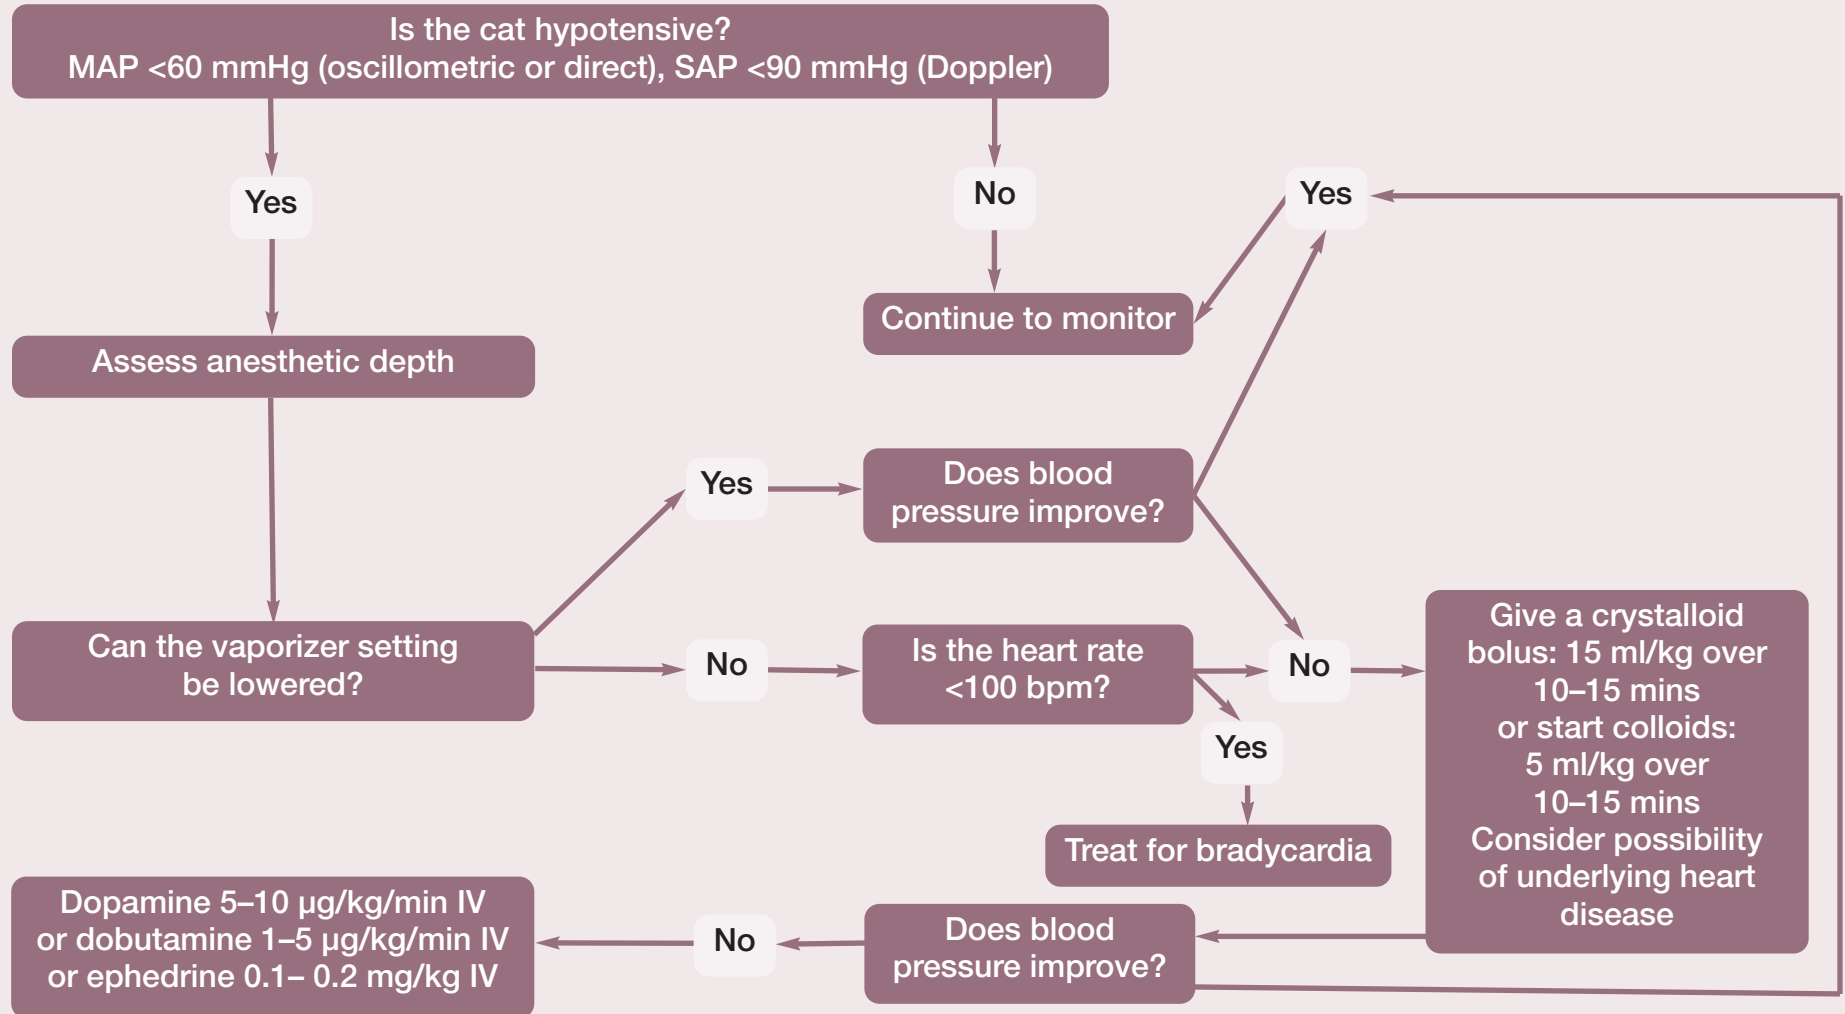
Is the cat hypotensive?
MAP <60 mmHg (oscillometric or direct), SAP <90 mmHg (Doppler)

Yes

No

Yes

Continue to monitor

Assess anesthetic depth

Yes

Does blood pressure improve?

Can the vaporizer setting be lowered?

No

Is the heart rate <100 bpm?

No

Give a crystalloid bolus: 15 ml/kg over 10–15 mins or start colloids: 5 ml/kg over 10–15 mins Consider possibility of underlying heart disease

Yes

Treat for bradycardia

Dopamine 5–10 µg/kg/min IV or dobutamine 1–5 µg/kg/min IV or ephedrine 0.1– 0.2 mg/kg IV

No

Does blood pressure improve?